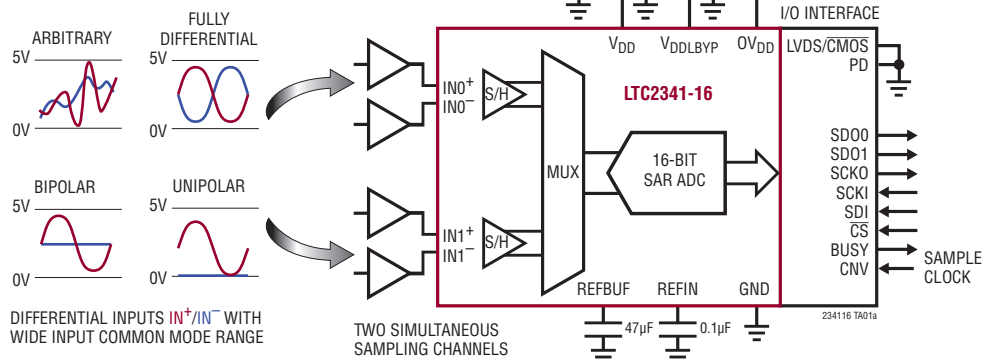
ARBITRARY

5V

0V

FULLY DIFFERENTIAL

5V

0V

BIPOLAR

5V

0V

UNIPOLAR

5V

0V

DIFFERENTIAL INPUTS IN$^+$/IN$^-$ WITH WIDE INPUT COMMON MODE RANGE

TWO SIMULTANEOUS SAMPLING CHANNELS

$V_{DD}$ $V_{DDLBYP}$ $OV_{DD}$

I/O INTERFACE

LVDS/$\overline{CMOS}$

PD

LTC2341-16

IN0$^+$

IN0$^-$

S/H

IN1$^+$

IN1$^-$

S/H

MUX

16-BIT SAR ADC

SDO0

SDO1

SCKO

SCKI

SDI

$\overline{CS}$

BUSY

CNV

SAMPLE CLOCK

REFBUF

REFIN

GND

47µF

0.1µF

234116 TA01a